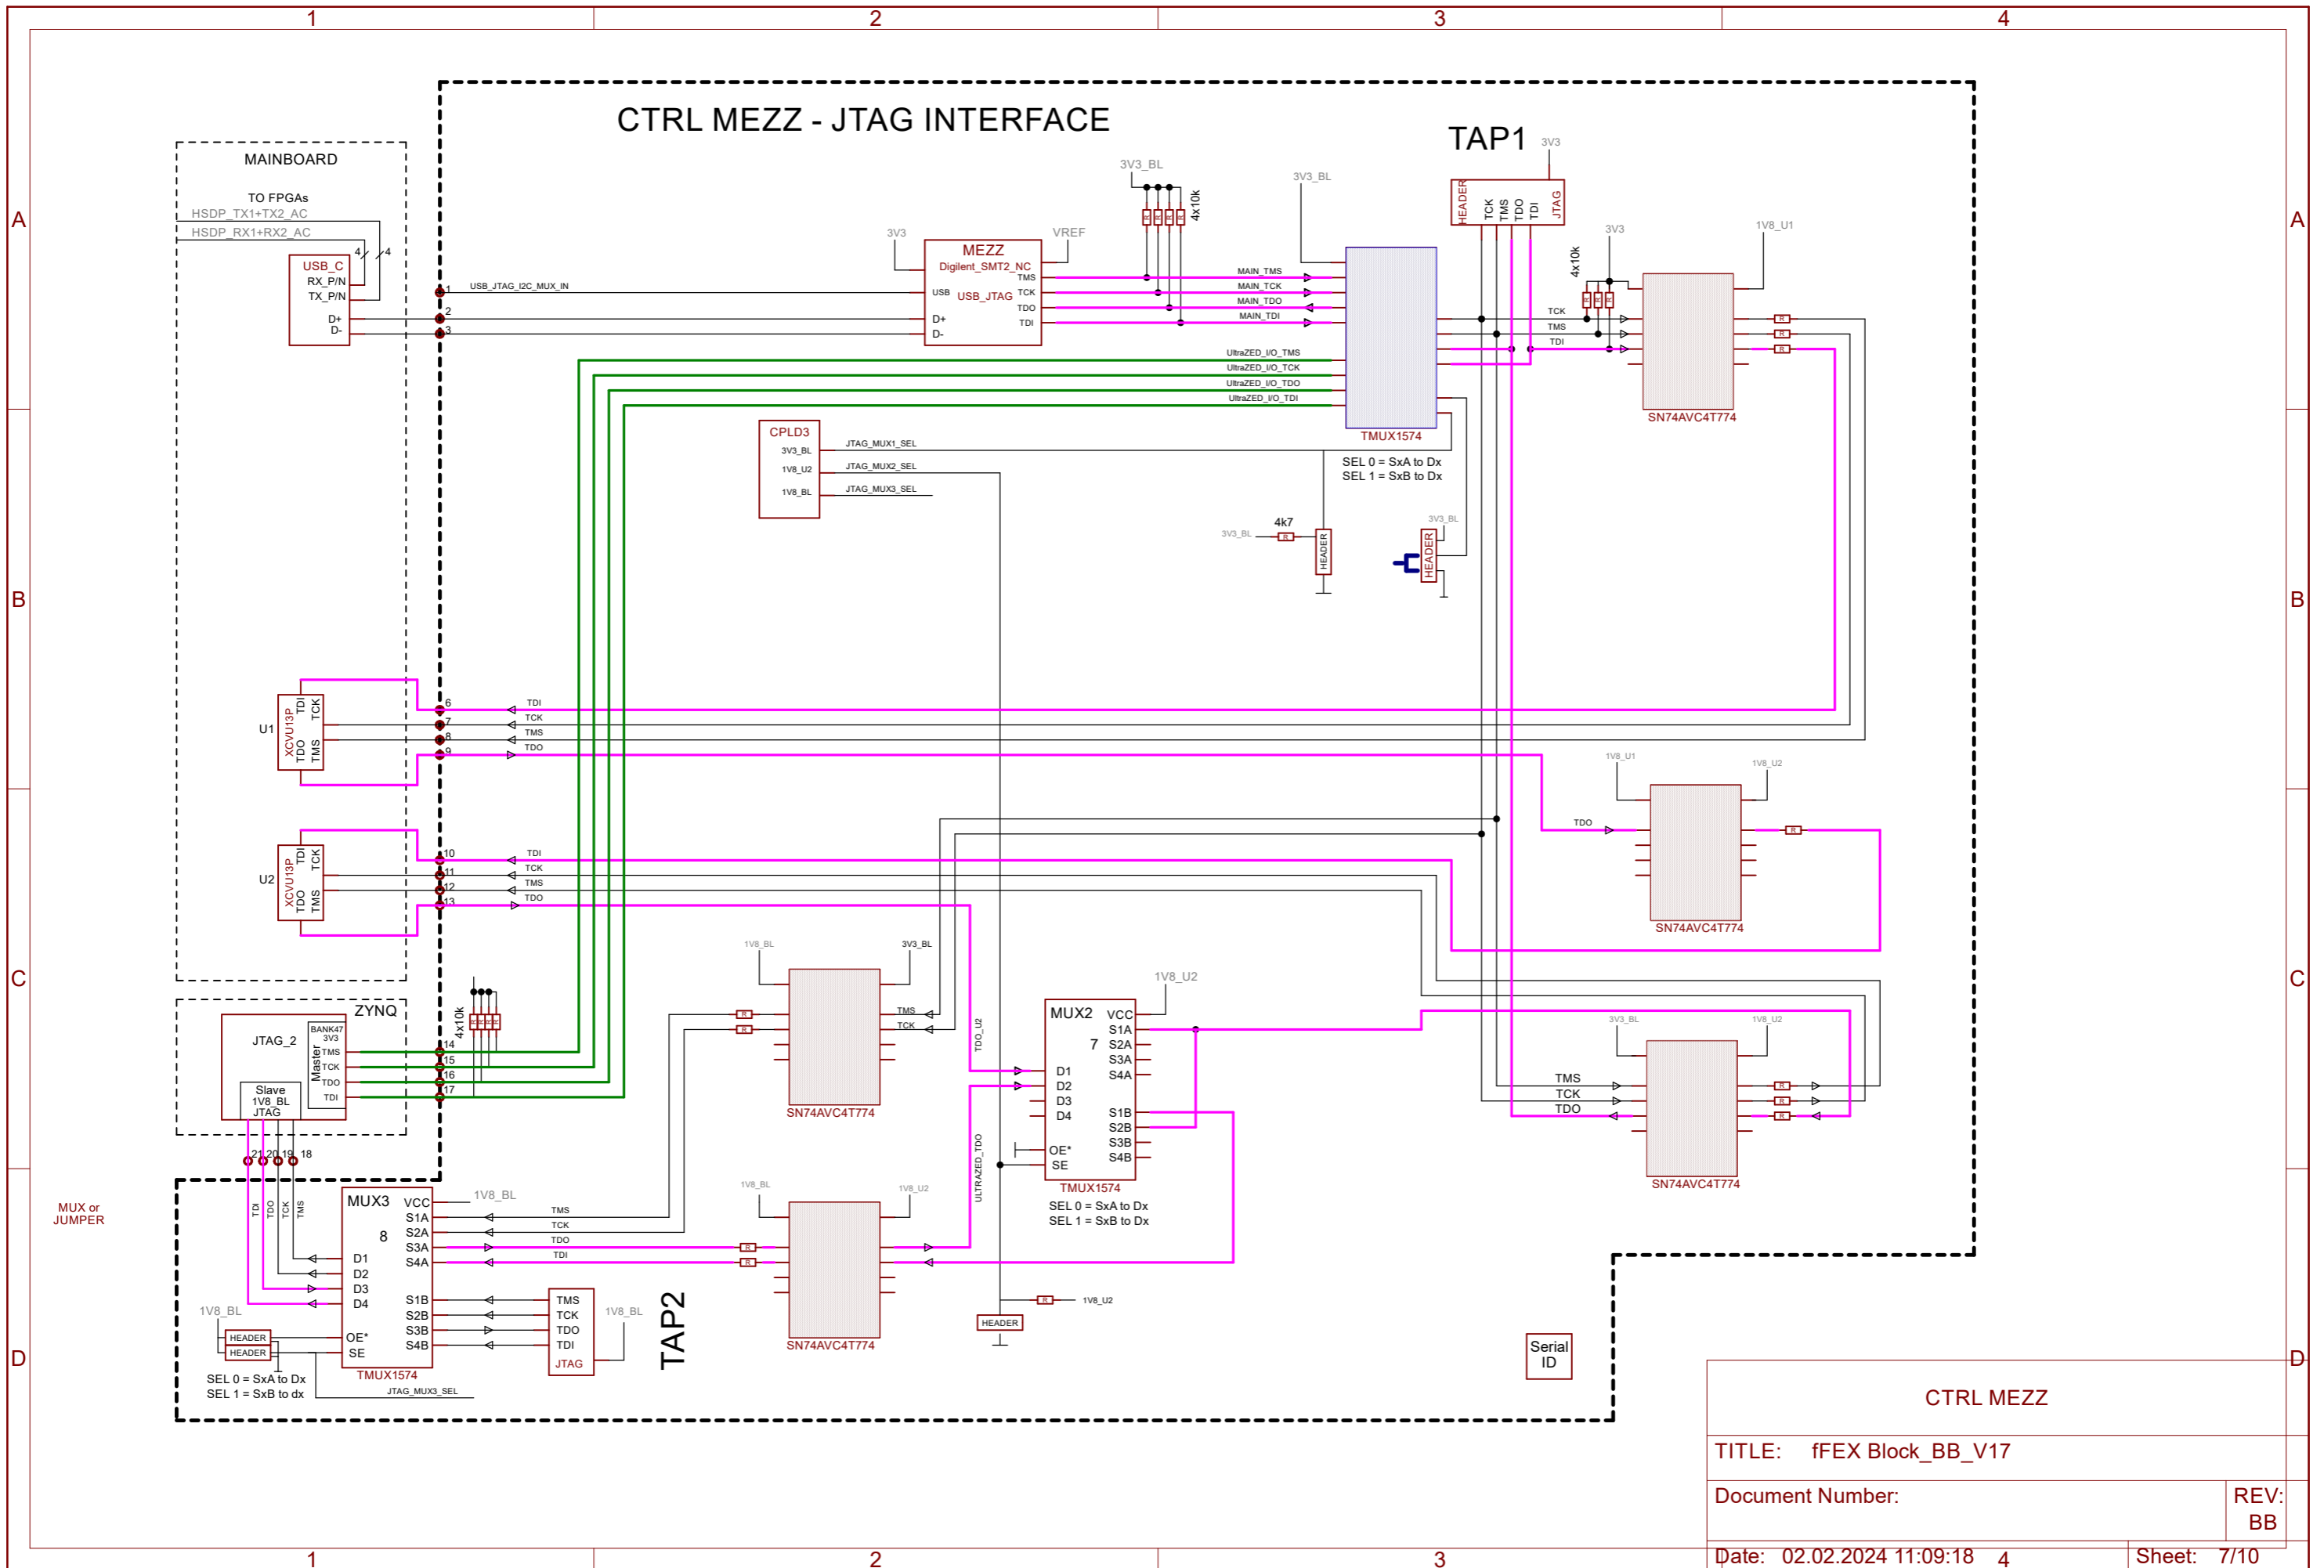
1 2 3 4

A B C D

CTRL MEZZ - JTAG INTERFACE

MAINBOARD

TO FPGAs
HSDP_TX1+TX2_AC
HSDP_RX1+RX2_AC
4 4
USB_C
RX_P/N
TX_P/N
D+
D-

USB_JTAG_I2C_MUX_IN
1 2 3

3V3 VREF
MEZZ
Digilent_SMT2_NC
USB
USB_JTAG
TMS TCK TDO TDI
D+
D-

3V3_BL
4x10k
MAIN_TMS
MAIN_TCK
MAIN_TDO
MAIN_TDI
UltraZED_I/O_TMS
UltraZED_I/O_TCK
UltraZED_I/O_TDO
UltraZED_I/O_TDI

3V3_BL
TMUX1574
SEL 0 = SxA to Dx
SEL 1 = SxB to Dx

TAP1
3V3
HEADER
TCK TMS TDO TDI
JTAG

3V3
4x10k
1V8_U1
TCK
TMS
TDI
R R R
SN74AVC4T774

CPLD3
3V3_BL
1V8_U2
1V8_BL
JTAG_MUX1_SEL
JTAG_MUX2_SEL
JTAG_MUX3_SEL

4k7
3V3_BL
HEADER
3V3_BL
HEADER

U1
XCVU13P
TDI TCK TDO TMS
6 7 8 9
TDI TCK TMS TDO

1V8_U1 1V8_U2
TDO
SN74AVC4T774

U2
XCVU13P
TDI TCK TDO TMS
10 11 12 13
TDI TCK TMS TDO

ZYNQ
JTAG_2
BANK47 3V3
Master
TMS TCK TDO TDI
Slave
1V8_BL
JTAG
4x10k
14 15 16 17
21 20 19 18

1V8_BL 3V3_BL
TMS
TCK
SN74AVC4T774
TDO_U2

1V8_U2
MUX2
VCC
S1A
7
S2A
S3A
S4A
D1
D2
D3
D4
S1B
S2B
S3B
S4B
OE*
SE
TMUX1574
SEL 0 = SxA to Dx
SEL 1 = SxB to Dx

3V3_BL 1V8_U2
TMS
TCK
TDO
SN74AVC4T774

MUX or JUMPER

TDI TDO TCK TMS
MUX3
VCC 1V8_BL
8
S1A
S2A
S3A
S4A
D1
D2
D3
D4
S1B
S2B
S3B
S4B
OE*
SE
TMUX1574
1V8_BL
HEADER
HEADER
SEL 0 = SxA to Dx
SEL 1 = SxB to dx
JTAG_MUX3_SEL
TMS
TCK
TDO
TDI

TMS
TCK
TDO
TDI
JTAG
1V8_BL
TAP2

1V8_BL 1V8_U2
SN74AVC4T774
ULTRAZED_TDO
HEADER
1V8_U2

Serial ID

CTRL MEZZ
TITLE: fFEX Block_BB_V17
Document Number:
REV: BB
Date: 02.02.2024 11:09:18
Sheet: 7/10